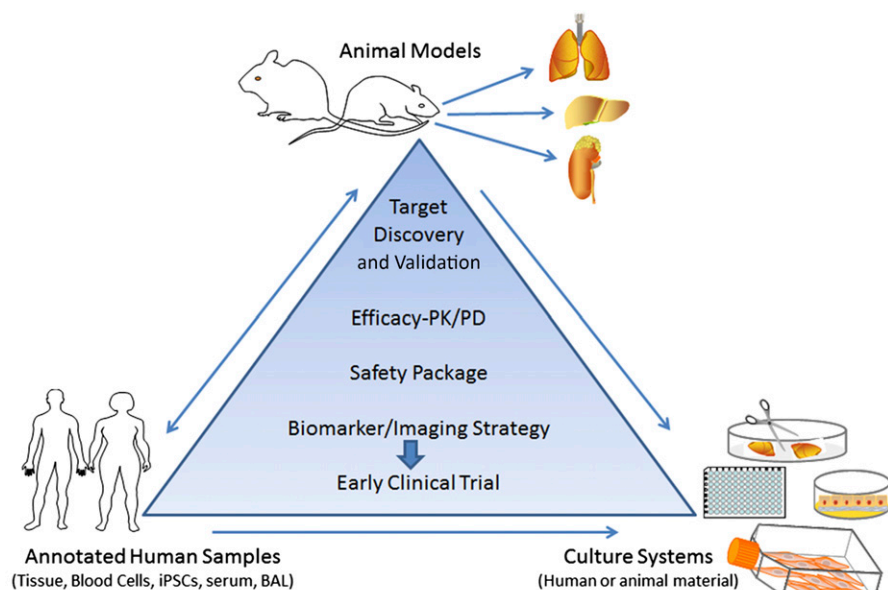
Animal Models

Target Discovery and Validation

Efficacy-PK/PD

Safety Package

Biomarker/Imaging Strategy

Early Clinical Trial

Annotated Human Samples
(Tissue, Blood Cells, iPSCs, serum, BAL)

Culture Systems
(Human or animal material)